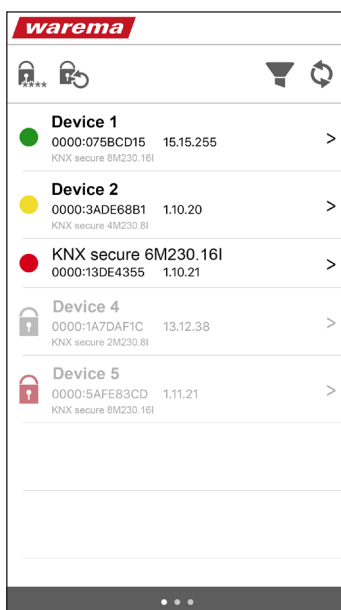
warema

****

Device 1
0000:075BCD15 15.15.255
KNX secure 8M230.16I
>

Device 2
0000:3ADE68B1 1.10.20
KNX secure 4M230.8I
>

KNX secure 6M230.16I
0000:13DE4355 1.10.21
>

Device 4
0000:1A7DAF1C 13.12.38
KNX secure 2M230.8I
>

Device 5
0000:5AFE83CD 1.11.21
KNX secure 8M230.16I
>